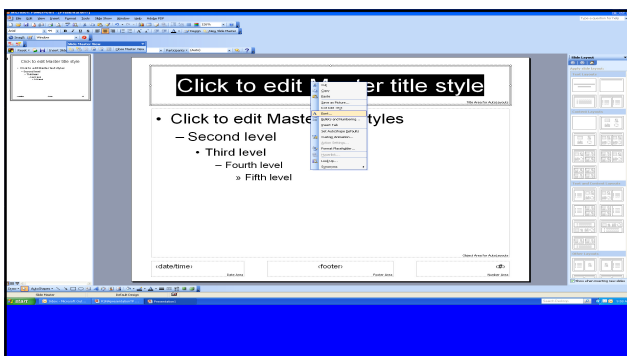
File Edit View Insert Format Tools Slide Show Window Help Adobe PDF

Slide Master View

Close Master View

Click to edit Master title style

Click to edit Master title style

Click to edit Master text styles

Second level

Third level

Fourth level

Fifth level

Click to edit M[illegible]er title style

Title Area for AutoLayouts

• Click to edit Maste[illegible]tyles

– Second level

• Third level

– Fourth level

» Fifth level

Cut
Copy
Paste
Save as Picture...
Edit Text
Exit
Bullets and Numbering...
Insert Tab
Set AutoShape Defaults
Custom Animation...
Action Settings...
Format Placeholder...
Hyperlink...
Look Up...
Synonyms

Object Area for AutoLayouts

<date/time>

Date Area

<footer>

Footer Area

<#>

Number Area

Slide Layout

Show when inserting new slides

Draw AutoShapes

Slide Master

Default Design

start

Type a question for help